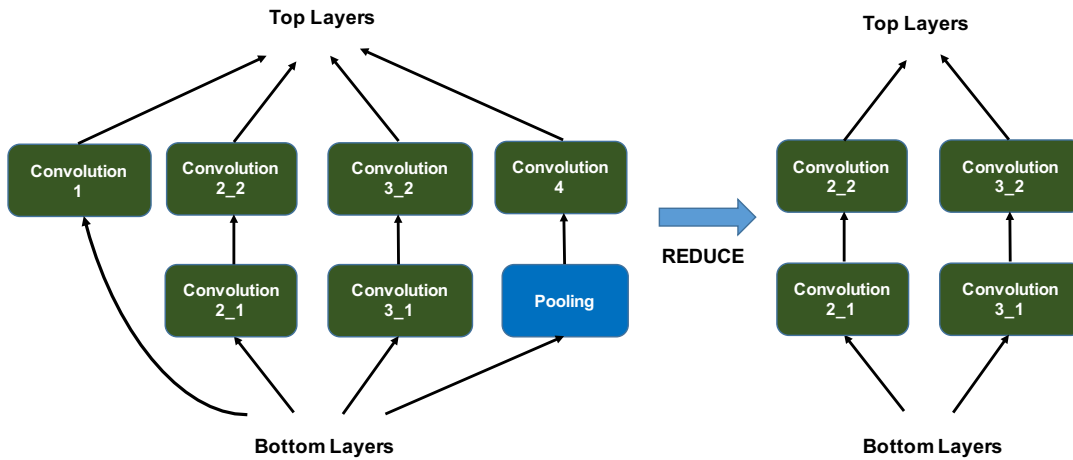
Top Layers

Convolution 1

Convolution 2_2

Convolution 3_2

Convolution 4

Convolution 2_1

Convolution 3_1

Pooling

Bottom Layers

REDUCE

Top Layers

Convolution 2_2

Convolution 3_2

Convolution 2_1

Convolution 3_1

Bottom Layers